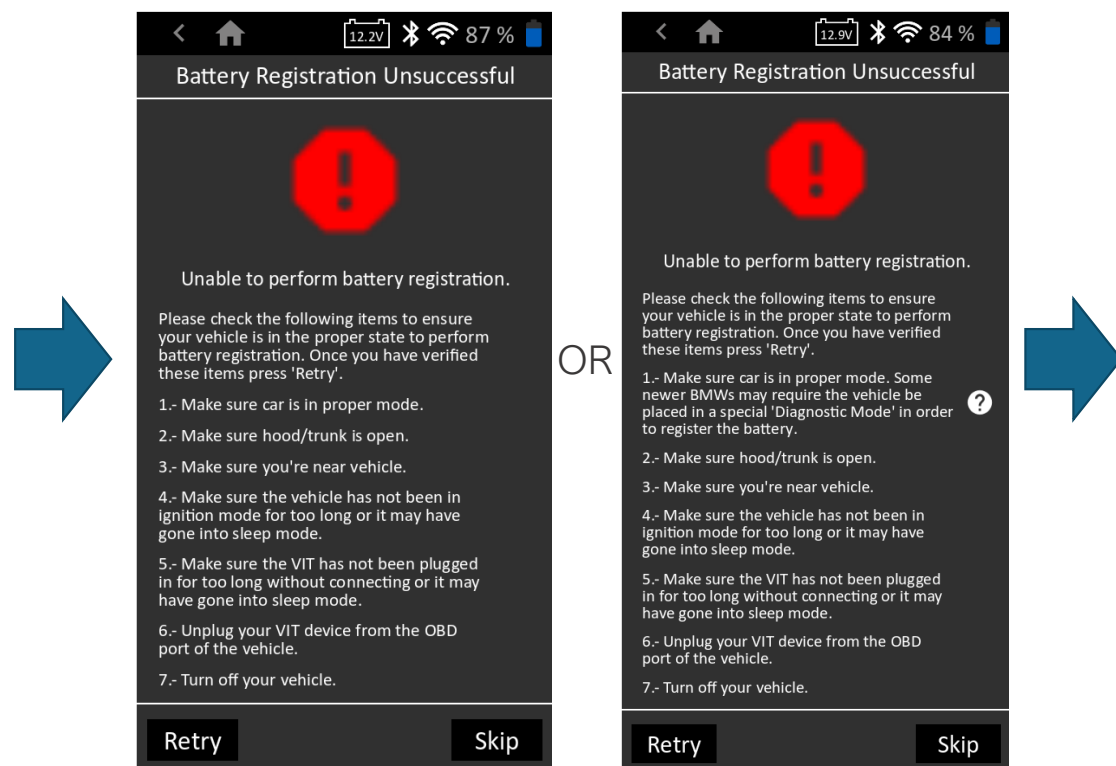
12.2V 87 %

Battery Registration Unsuccessful

Unable to perform battery registration.

Please check the following items to ensure your vehicle is in the proper state to perform battery registration. Once you have verified these items press 'Retry'.

1.- Make sure car is in proper mode.

2.- Make sure hood/trunk is open.

3.- Make sure you're near vehicle.

4.- Make sure the vehicle has not been in ignition mode for too long or it may have gone into sleep mode.

5.- Make sure the VIT has not been plugged in for too long without connecting or it may have gone into sleep mode.

6.- Unplug your VIT device from the OBD port of the vehicle.

7.- Turn off your vehicle.

Retry

Skip

OR

12.9V 84 %

Battery Registration Unsuccessful

Unable to perform battery registration.

Please check the following items to ensure your vehicle is in the proper state to perform battery registration. Once you have verified these items press 'Retry'.

1.- Make sure car is in proper mode. Some newer BMWs may require the vehicle be placed in a special 'Diagnostic Mode' in order to register the battery.

?

2.- Make sure hood/trunk is open.

3.- Make sure you're near vehicle.

4.- Make sure the vehicle has not been in ignition mode for too long or it may have gone into sleep mode.

5.- Make sure the VIT has not been plugged in for too long without connecting or it may have gone into sleep mode.

6.- Unplug your VIT device from the OBD port of the vehicle.

7.- Turn off your vehicle.

Retry

Skip